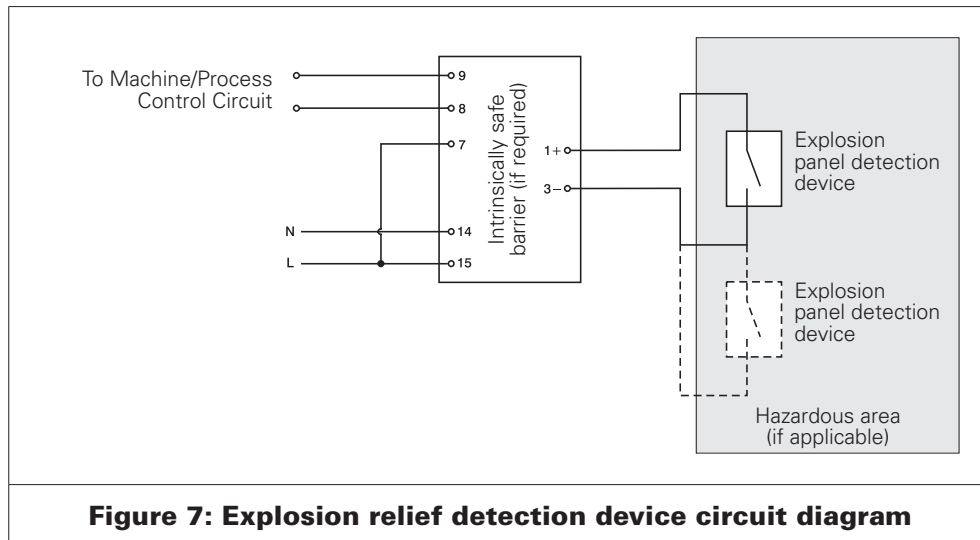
To Machine/Process Control Circuit

9
8
7
14
15

N
L

Intrinsically safe barrier (if required)

1+
3−

Explosion panel detection device

Explosion panel detection device

Hazardous area (if applicable)

**Figure 7: Explosion relief detection device circuit diagram**